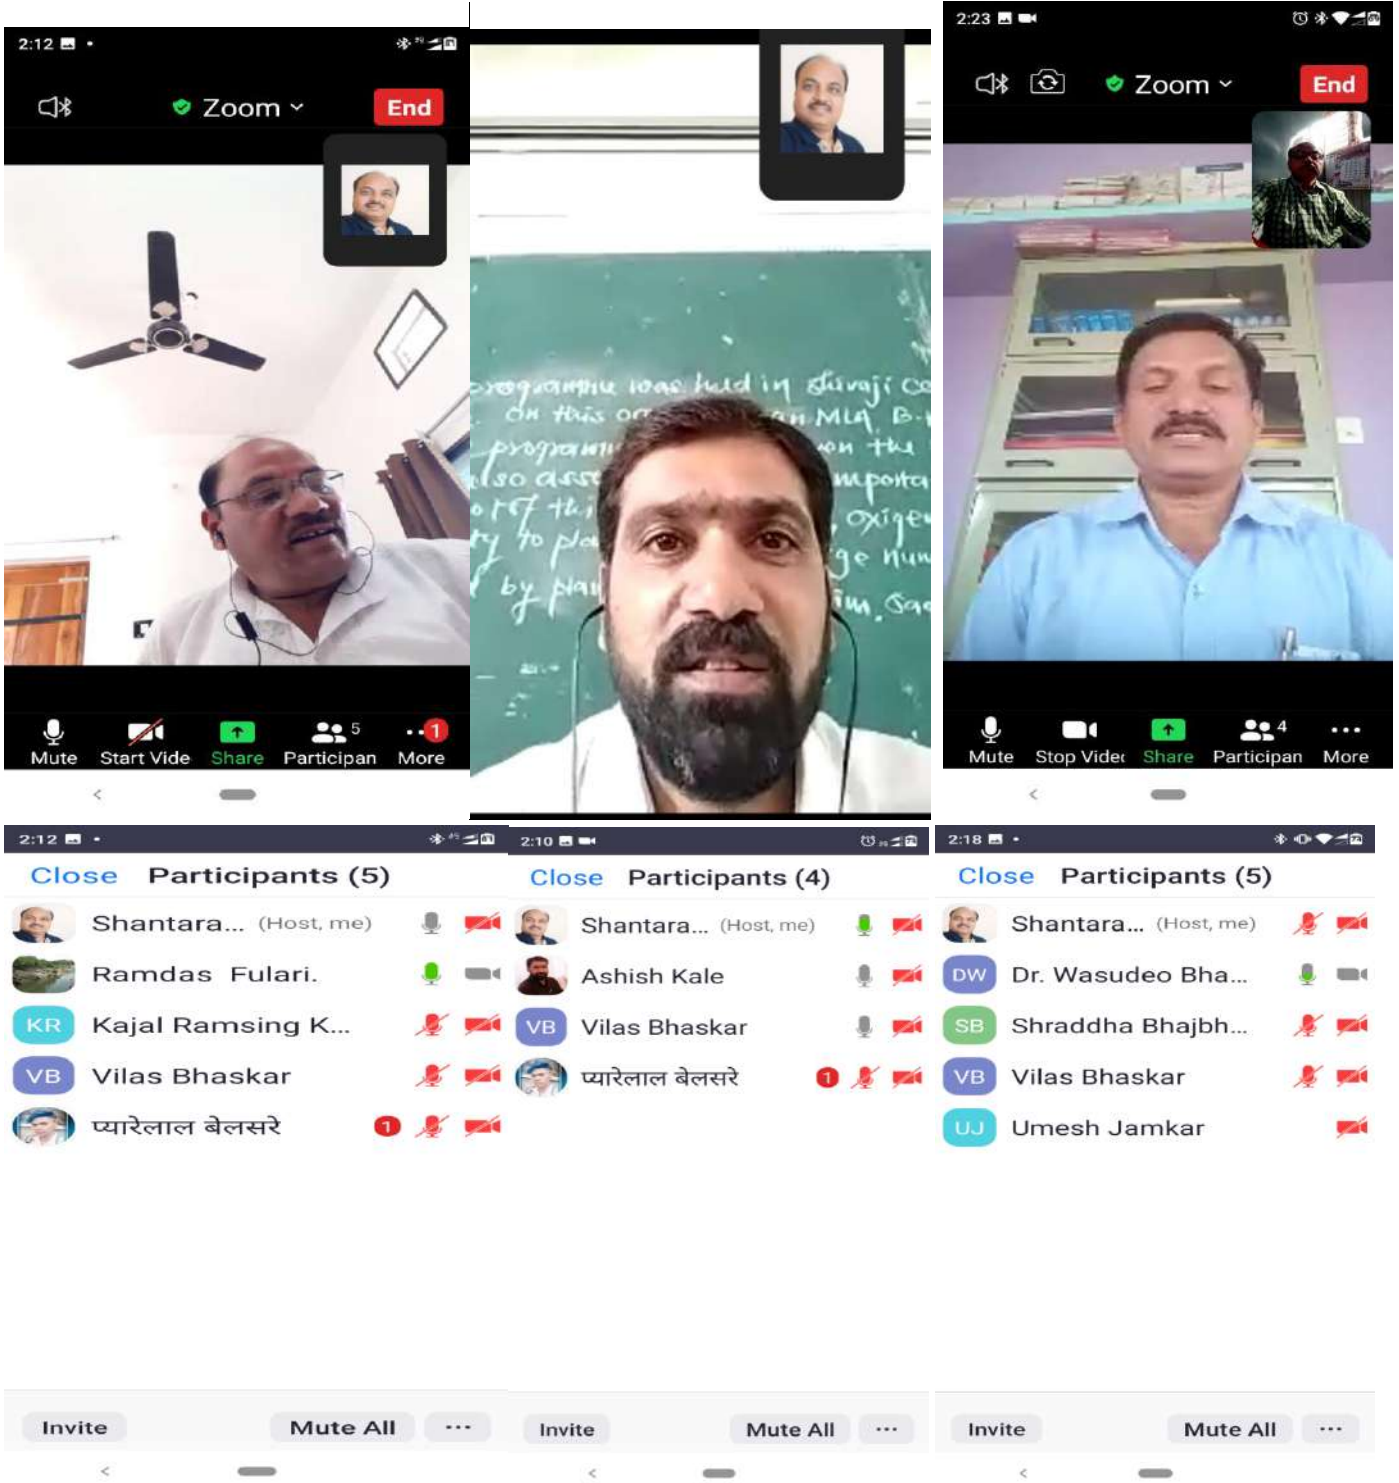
2:12

Zoom

End

Mute
Start Vide
Share
5
Participan
1
More

programme was held in Shivaji Co
On this oc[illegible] MLA B-
programm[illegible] on the
also ass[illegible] importa
of the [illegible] oxigen
ry to pla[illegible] ge num
by plan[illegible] im. Sa

2:23

Zoom

End

Mute
Stop Video
Share
4
Participan
More

2:12

Close Participants (5)

Shantara... (Host, me)
Ramdas Fulari.
KR Kajal Ramsing K...
VB Vilas Bhaskar
प्यारेलाल बेलसरे 1

Invite
Mute All
...

2:10

Close Participants (4)

Shantara... (Host, me)
Ashish Kale
VB Vilas Bhaskar
प्यारेलाल बेलसरे 1

Invite
Mute All
...

2:18

Close Participants (5)

Shantara... (Host, me)
DW Dr. Wasudeo Bha...
SB Shraddha Bhajbh...
VB Vilas Bhaskar
UJ Umesh Jamkar

Invite
Mute All
...